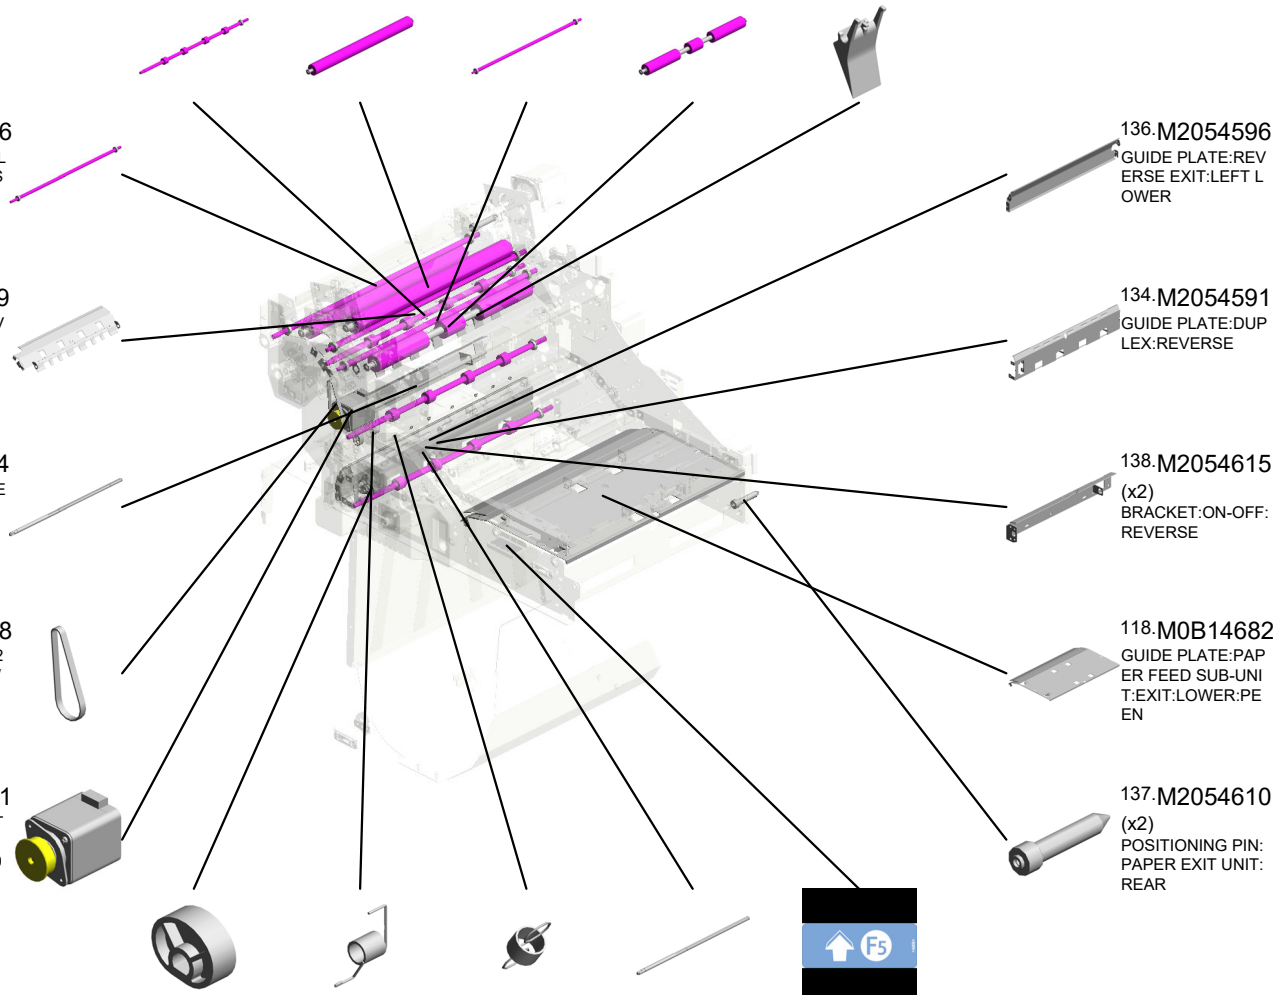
6

9

4

8

1

136.M2054596
GUIDE PLATE:REVERSE EXIT:LEFT LOWER

134.M2054591
GUIDE PLATE:DUPLEX:REVERSE

138.M2054615
(x2)
BRACKET:ON-OFF:REVERSE

118.M0B14682
GUIDE PLATE:PAPER FEED SUB-UNIT:EXIT:LOWER:PEEN

137.M2054610
(x2)
POSITIONING PIN:PAPER EXIT UNIT:REAR

F5